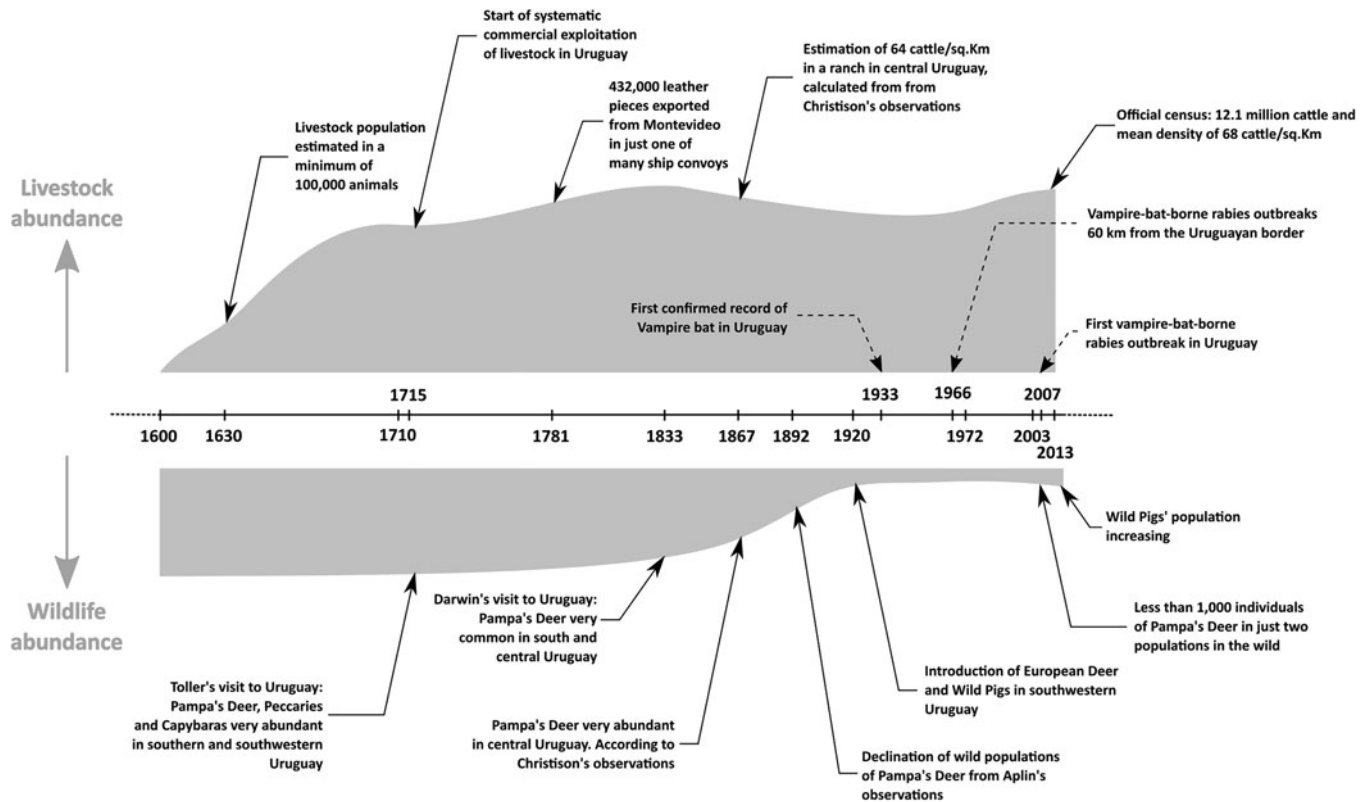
Start of systematic commercial exploitation of livestock in Uruguay

Estimation of 64 cattle/sq.Km in a ranch in central Uruguay, calculated from from Christison's observations

432,000 leather pieces exported from Montevideo in just one of many ship convoys

Livestock population estimated in a minimum of 100,000 animals

Official census: 12.1 million cattle and mean density of 68 cattle/sq.Km

Livestock abundance

Vampire-bat-borne rabies outbreaks 60 km from the Uruguayan border

First confirmed record of Vampire bat in Uruguay

First vampire-bat-borne rabies outbreak in Uruguay

1715

1933

1966

2007

1600

1630

1710

1781

1833

1867

1892

1920

1972

2003

2013

Wild Pigs' population increasing

Wildlife abundance

Darwin's visit to Uruguay: Pampa's Deer very common in south and central Uruguay

Less than 1,000 individuals of Pampa's Deer in just two populations in the wild

Toller's visit to Uruguay: Pampa's Deer, Peccaries and Capybaras very abundant in southern and southwestern Uruguay

Introduction of European Deer and Wild Pigs in southwestern Uruguay

Pampa's Deer very abundant in central Uruguay. According to Christison's observations

Declination of wild populations of Pampa's Deer from Aplin's observations